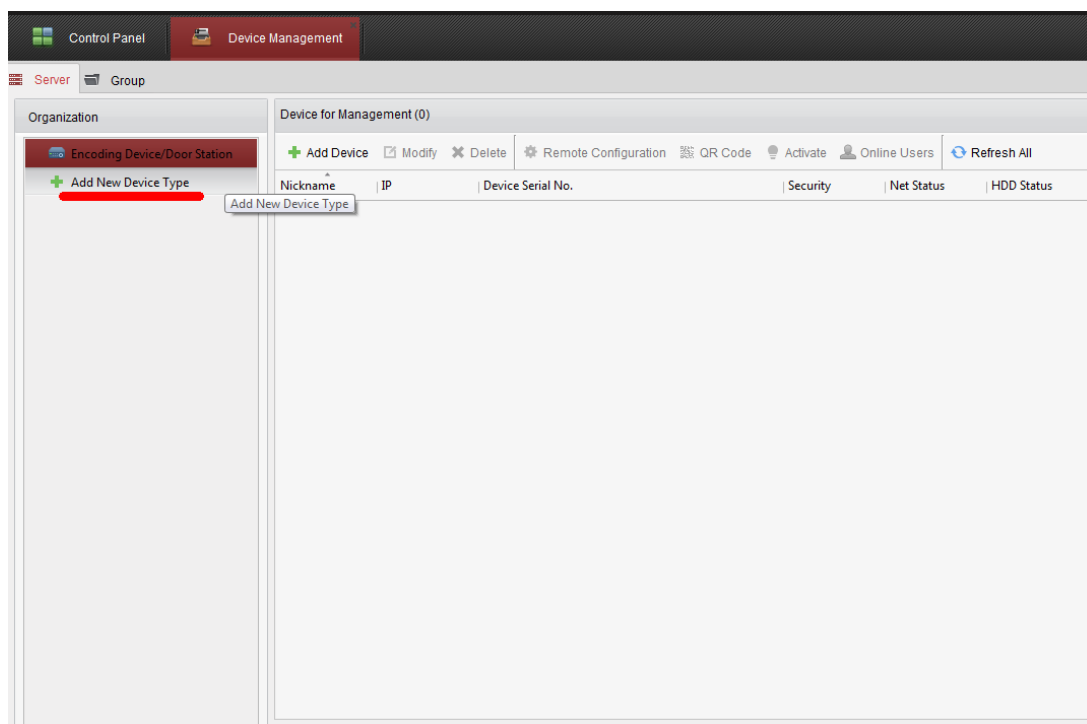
Control Panel
Device Management

Server
Group

Organization

Encoding Device/Door Station
Add New Device Type
Add New Device Type

Device for Management (0)

Add Device
Modify
Delete
Remote Configuration
QR Code
Activate
Online Users
Refresh All

| Nickname | IP | Device Serial No. | Security | Net Status | HDD Status |
|---|---|---|---|---|---|